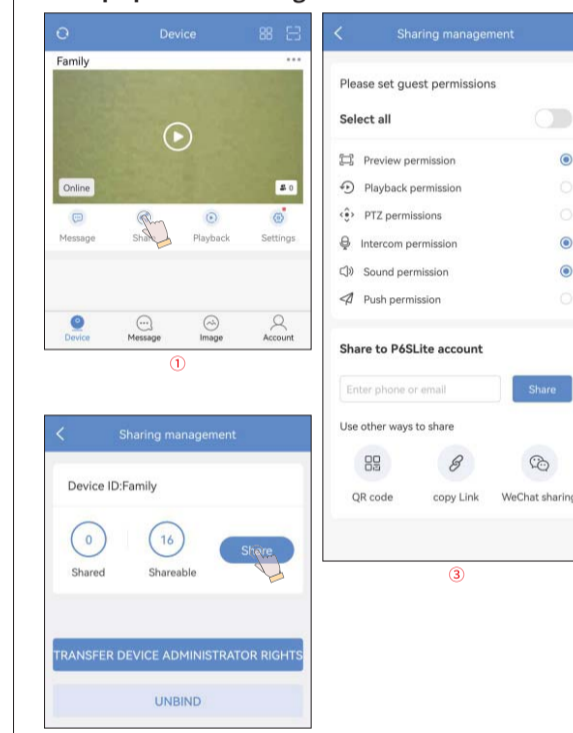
Device

Family

Online

0

Message

Share

Playback

Settings

Device

Message

Image

Account

①

Sharing management

Please set guest permissions

Select all

Preview permission

Playback permission

PTZ permissions

Intercom permission

Sound permission

Push permission

Share to P6SLite account

Enter phone or email

Share

Use other ways to share

QR code

copy Link

WeChat sharing

③

Sharing management

Device ID:Family

0

Shared

16

Shareable

Share

TRANSFER DEVICE ADMINISTRATOR RIGHTS

UNBIND